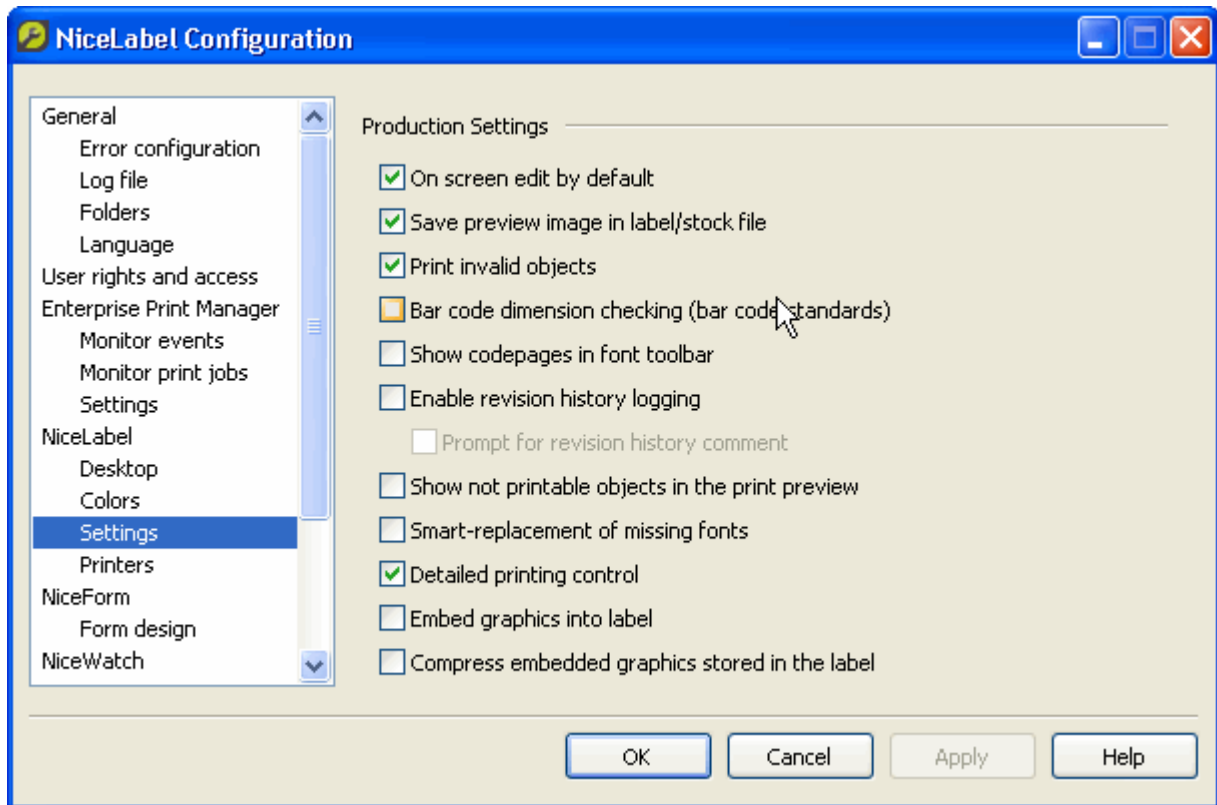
NiceLabel Configuration

General
Error configuration
Log file
Folders
Language
User rights and access
Enterprise Print Manager
Monitor events
Monitor print jobs
Settings
NiceLabel
Desktop
Colors
Settings
Printers
NiceForm
Form design
NiceWatch

Production Settings

On screen edit by default
Save preview image in label/stock file
Print invalid objects
Bar code dimension checking (bar code standards)
Show codepages in font toolbar
Enable revision history logging
Prompt for revision history comment
Show not printable objects in the print preview
Smart-replacement of missing fonts
Detailed printing control
Embed graphics into label
Compress embedded graphics stored in the label

OK
Cancel
Apply
Help